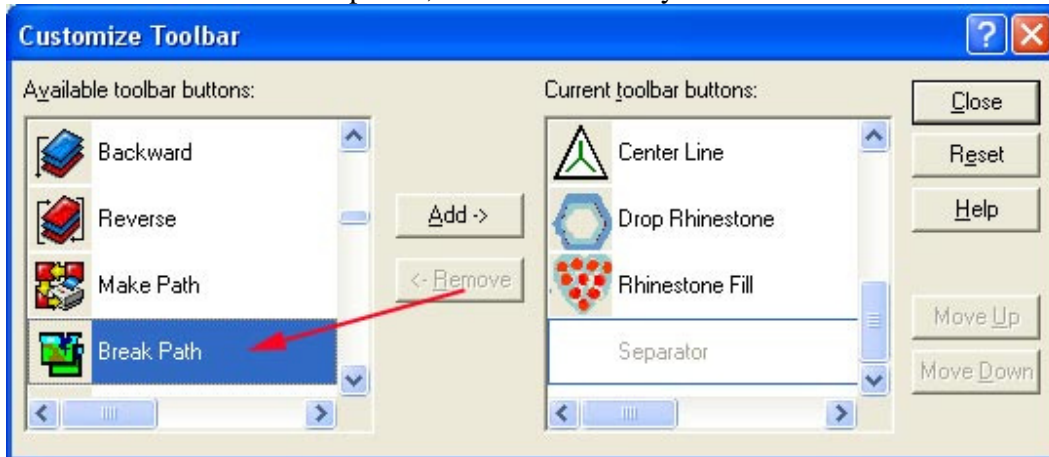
Customize Toolbar

Available toolbar buttons:

Backward

Reverse

Make Path

Break Path

Add ->

<- Remove

Current toolbar buttons:

Center Line

Drop Rhinestone

Rhinestone Fill

Separator

Close

Reset

Help

Move Up

Move Down